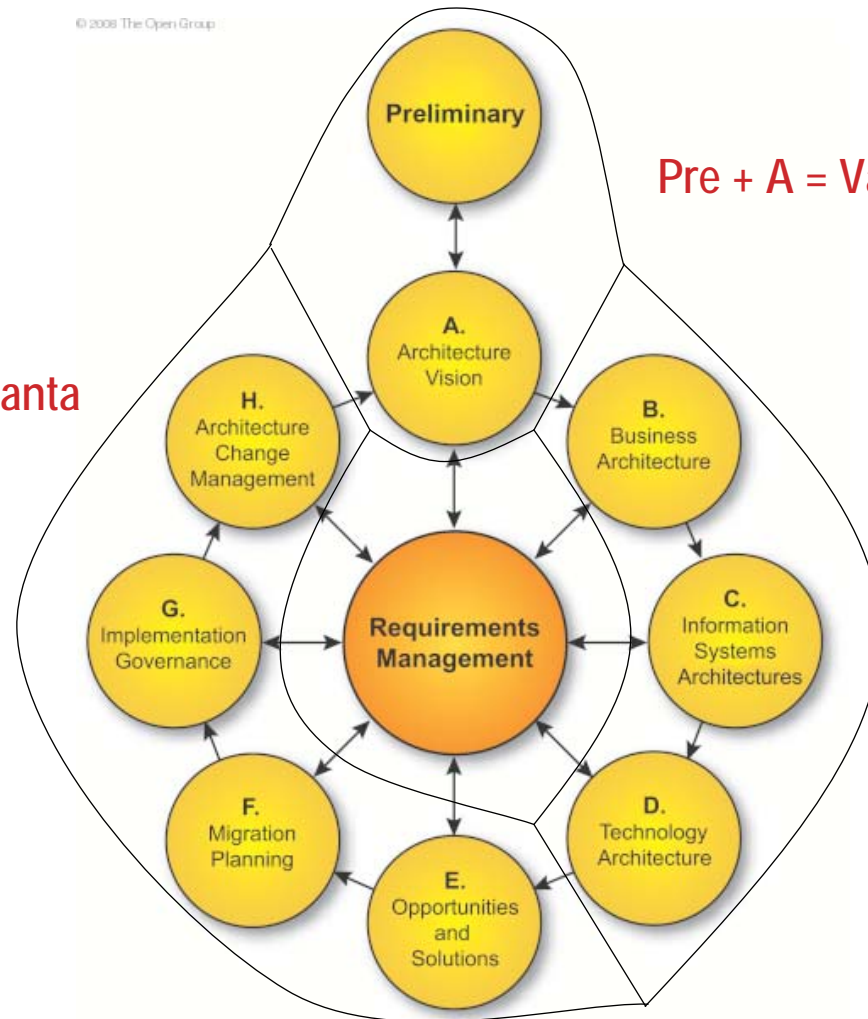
© 2008 The Open Group

Preliminary

Pre + A = Va

A.
Architecture
Vision

anta

H.
Architecture
Change
Management

B.
Business
Architecture

G.
Implementation
Governance

Requirements
Management

C.
Information
Systems
Architectures

F.
Migration
Planning

D.
Technology
Architecture

E.
Opportunities
and
Solutions